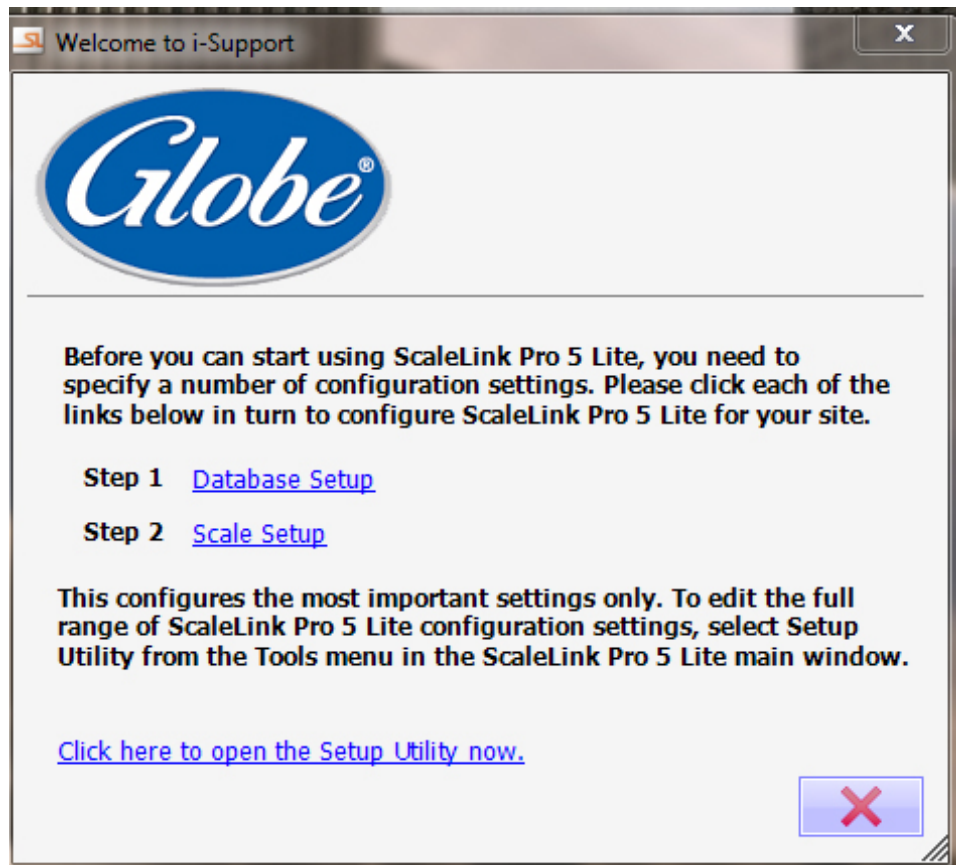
Welcome to i-Support

Globe®

Before you can start using ScaleLink Pro 5 Lite, you need to specify a number of configuration settings. Please click each of the links below in turn to configure ScaleLink Pro 5 Lite for your site.

Step 1 Database Setup

Step 2 Scale Setup

This configures the most important settings only. To edit the full range of ScaleLink Pro 5 Lite configuration settings, select Setup Utility from the Tools menu in the ScaleLink Pro 5 Lite main window.

Click here to open the Setup Utility now.